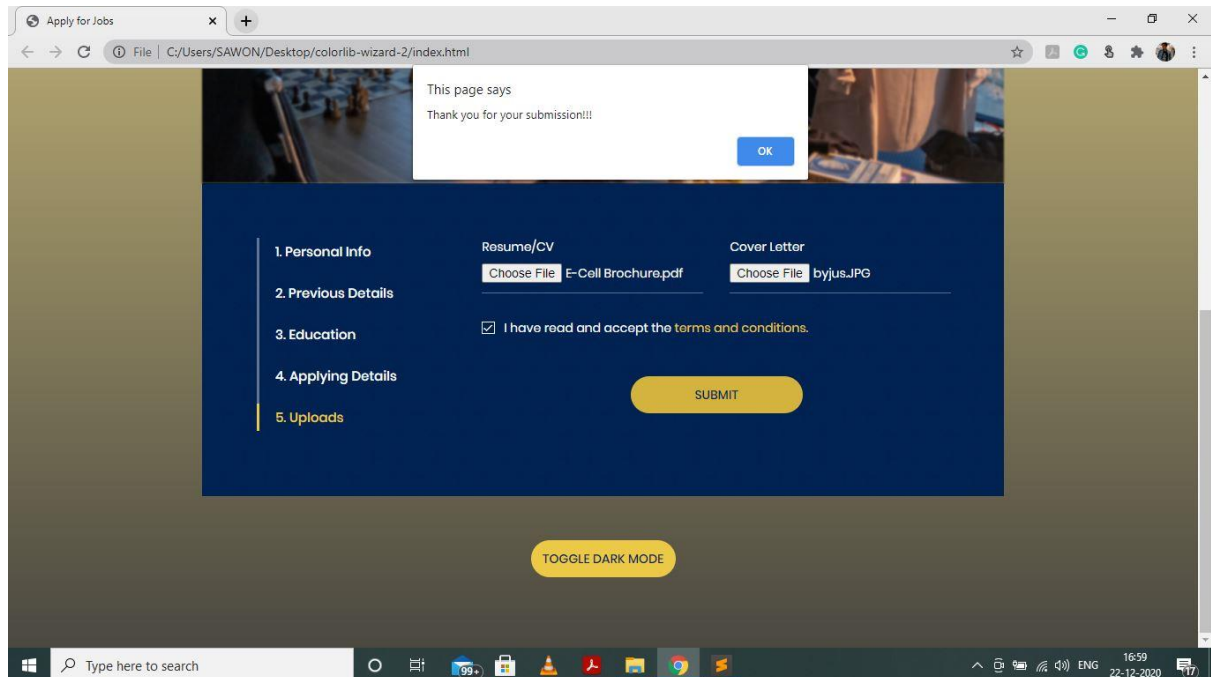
Apply for Jobs
File | C:/Users/SAWON/Desktop/colorlib-wizard-2/index.html

This page says
Thank you for your submission!!!
OK

1. Personal Info
2. Previous Details
3. Education
4. Applying Details
5. Uploads

Resume/CV
Choose File E-Cell Brochure.pdf

Cover Letter
Choose File byjus.JPG

I have read and accept the terms and conditions.

SUBMIT

TOGGLE DARK MODE

Type here to search
99+
ENG 16:59 22-12-2020
17